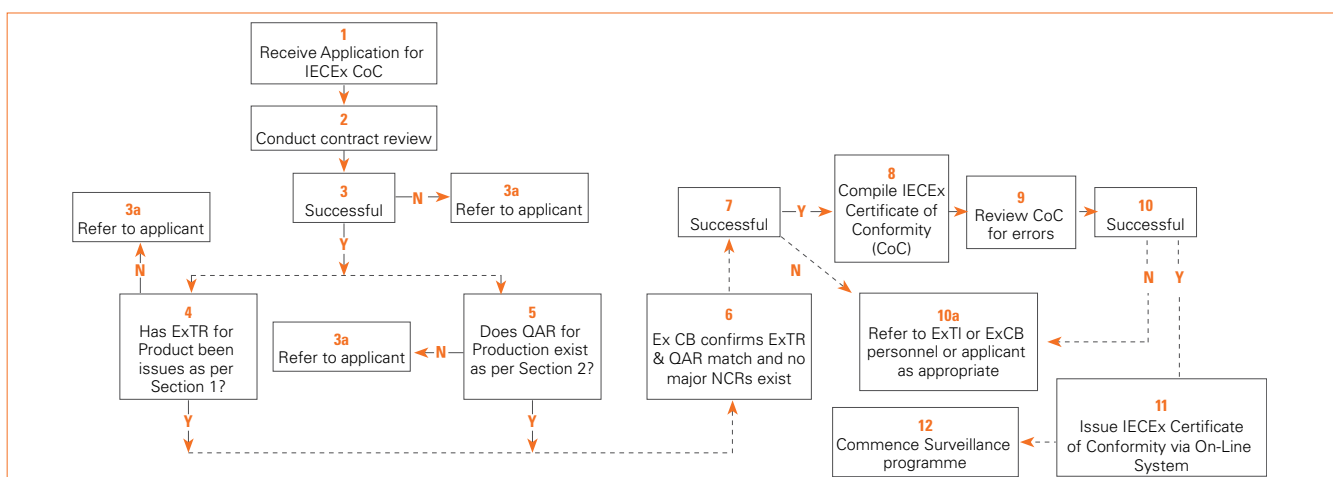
1
Receive Application for IECEx CoC

2
Conduct contract review

3
Successful

N

3a
Refer to applicant

3a
Refer to applicant

N

Y

4
Has ExTR for Product been issues as per Section 1?

3a
Refer to applicant

N

5
Does QAR for Production exist as per Section 2?

Y

Y

6
Ex CB confirms ExTR & QAR match and no major NCRs exist

7
Successful

Y

N

8
Compile IECEx Certificate of Conformity (CoC)

9
Review CoC for errors

10
Successful

N

Y

10a
Refer to ExTl or ExCB personnel or applicant as appropriate

11
Issue IECEx Certificate of Conformity via On-Line System

12
Commence Surveillance programme